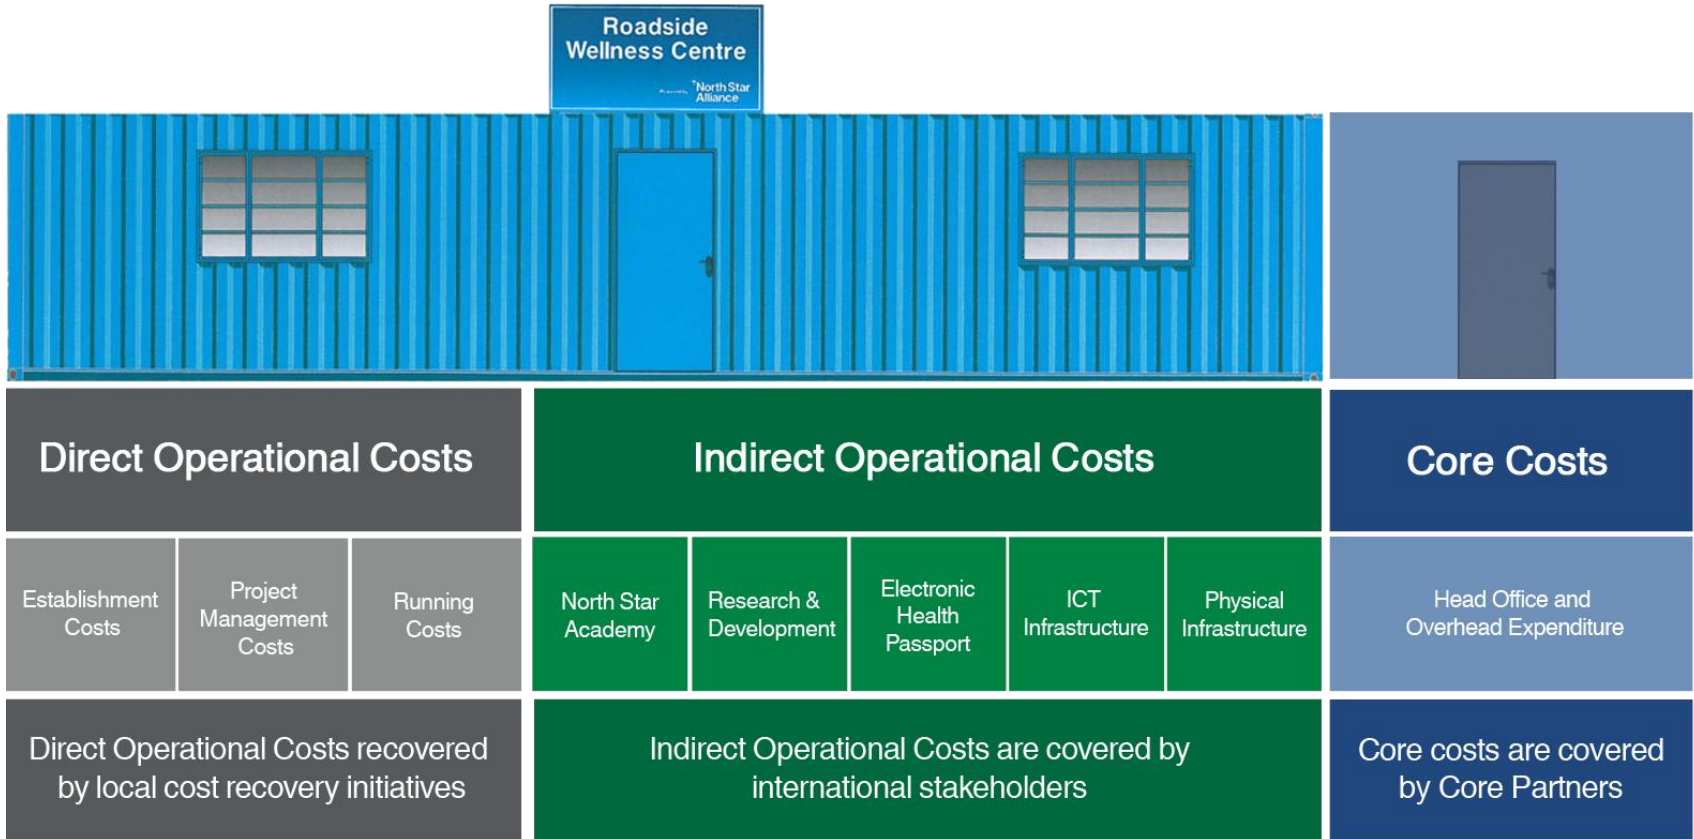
Roadside Wellness Centre

North Star Alliance

Direct Operational Costs

Indirect Operational Costs

Core Costs

Establishment Costs

Project Management Costs

Running Costs

North Star Academy

Research & Development

Electronic Health Passport

ICT Infrastructure

Physical Infrastructure

Head Office and Overhead Expenditure

Direct Operational Costs recovered by local cost recovery initiatives

Indirect Operational Costs are covered by international stakeholders

Core costs are covered by Core Partners